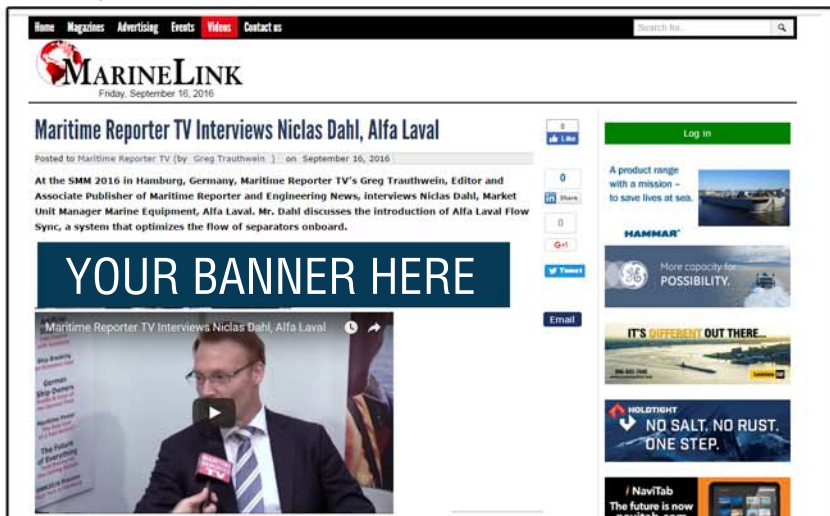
Home Magazines Advertising Events Videos Contact us

Search for...

MARINELINK
Friday, September 16, 2016

Maritime Reporter TV Interviews Niclas Dahl, Alfa Laval

Posted to Maritime Reporter TV (by Greg Trauthwein) on September 16, 2016

At the SMM 2016 in Hamburg, Germany, Maritime Reporter TV's Greg Trauthwein, Editor and Associate Publisher of Maritime Reporter and Engineering News, interviews Niclas Dahl, Market Unit Manager Marine Equipment, Alfa Laval. Mr. Dahl discusses the introduction of Alfa Laval Flow Sync, a system that optimizes the flow of separators onboard.

0
Like

0
Share

0
G+1

Tweet

Email

YOUR BANNER HERE

Maritime Reporter TV Interviews Niclas Dahl, Alfa Laval

Ship Breaking

German Ship Owners

The Future of Everything

MARITIME REPORTER TV

Log in

A product range with a mission – to save lives at sea.

HAMMAR

More capacity for POSSIBILITY.

IT'S DIFFERENT OUT THERE...

HOLDTIGHT
NO SALT. NO RUST. ONE STEP.

NaviTab
The future is now